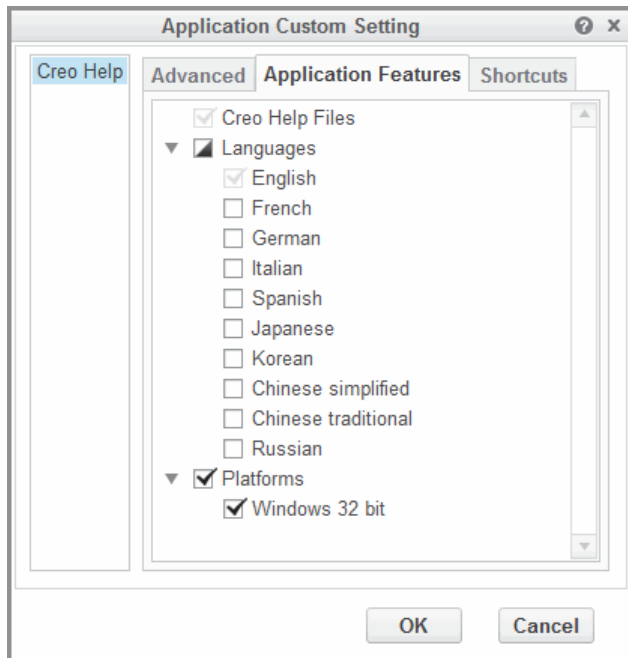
Application Custom Setting

Creo Help

Advanced | Application Features | Shortcuts

Creo Help Files
Languages
English
French
German
Italian
Spanish
Japanese
Korean
Chinese simplified
Chinese traditional
Russian
Platforms
Windows 32 bit

OK
Cancel